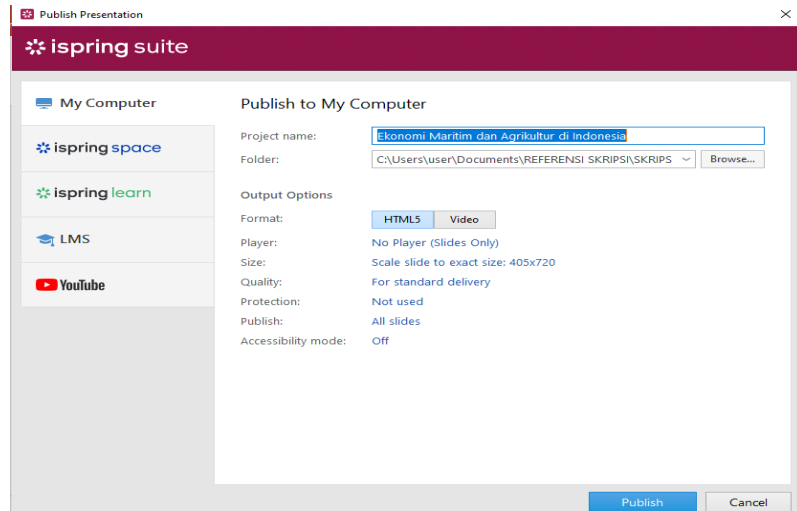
Publish Presentation
×

ispring suite

My Computer
ispring space
ispring learn
LMS
YouTube

Publish to My Computer

Project name: Ekonomi Maritim dan Agrikultur di Indonesia
Folder: C:\Users\user\Documents\REFERENSI SKRIPSI\SKRIPS
Browse...

Output Options

Format: HTML5 Video
Player: No Player (Slides Only)
Size: Scale slide to exact size: 405x720
Quality: For standard delivery
Protection: Not used
Publish: All slides
Accessibility mode: Off

Publish
Cancel